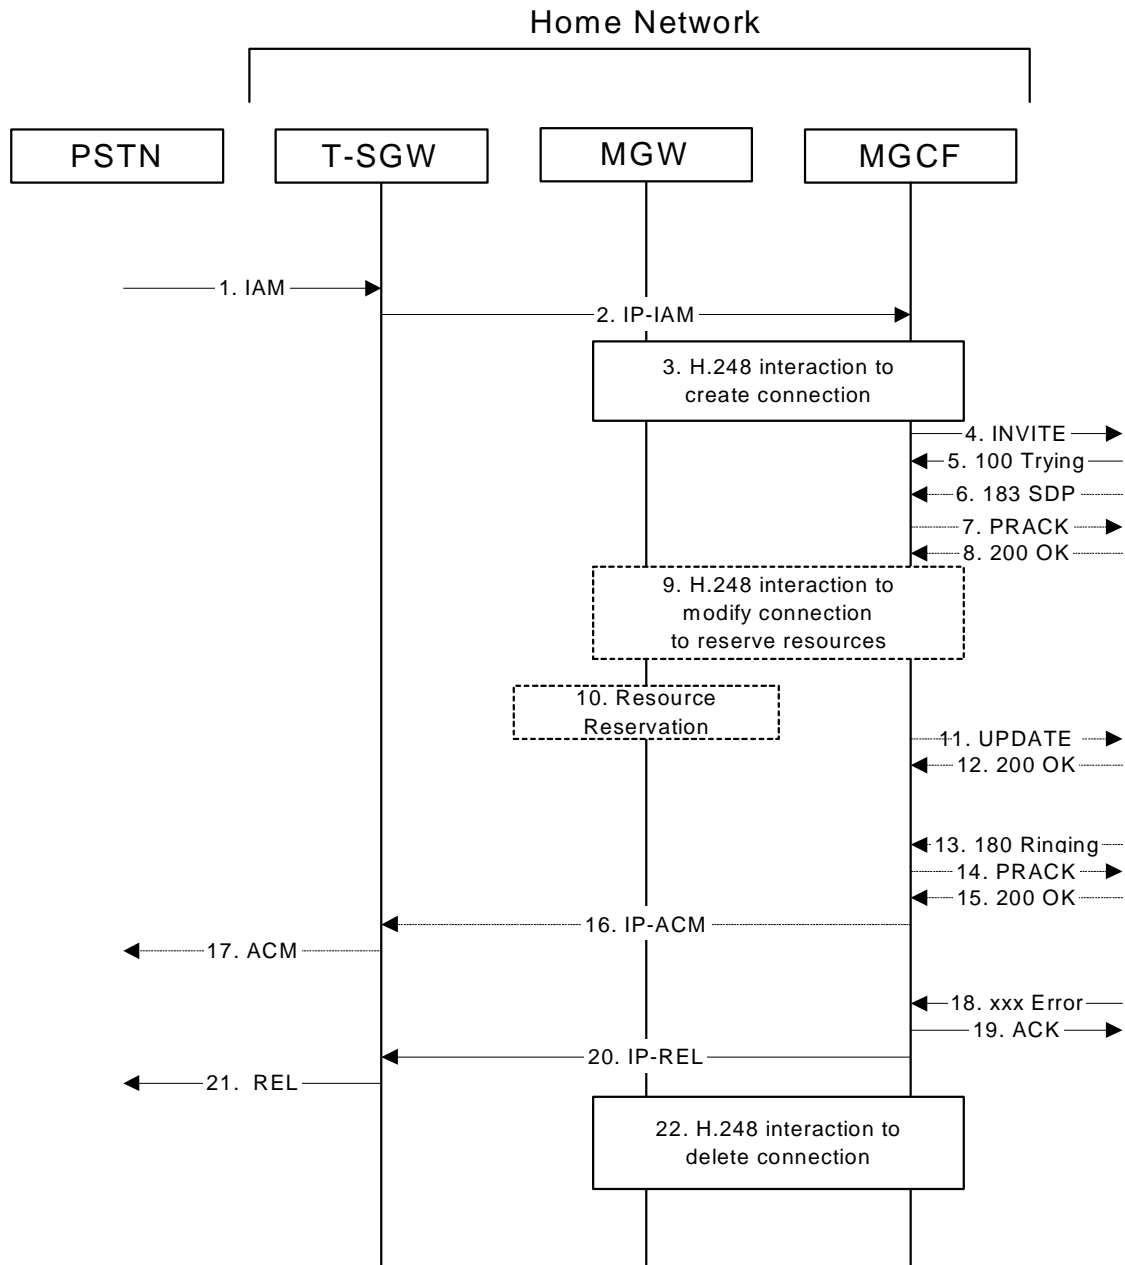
Home Network

PSTN

T-SGW

MGW

MGCF

1. IAM

2. IP-IAM

3. H.248 interaction to create connection

4. INVITE

5. 100 Trying

6. 183 SDP

7. PRACK

8. 200 OK

9. H.248 interaction to modify connection to reserve resources

10. Resource Reservation

11. UPDATE

12. 200 OK

13. 180 Ringing

14. PRACK

15. 200 OK

16. IP-ACM

17. ACM

18. xxx Error

19. ACK

20. IP-REL

21. REL

22. H.248 interaction to delete connection